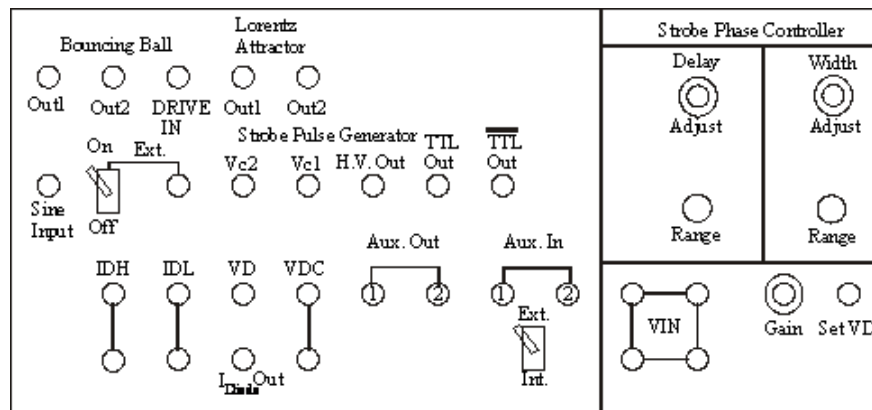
Bouncing Ball

Lorentz Attractor

Out1 Out2 DRIVE IN Out1 Out2

Strobe Pulse Generator

On Ext.

Vc2 Vc1 H.V. Out TTL Out $\overline{\text{TTL}}$ Out

Sine Input Off

Aux. Out

Aux. In

IDH IDL VD VDC

1 2 1 2

Ext.

$I_{Diode}$ Out

Int.

Strobe Phase Controller

Delay Adjust

Width Adjust

Range

Range

VIN

Gain Set VD